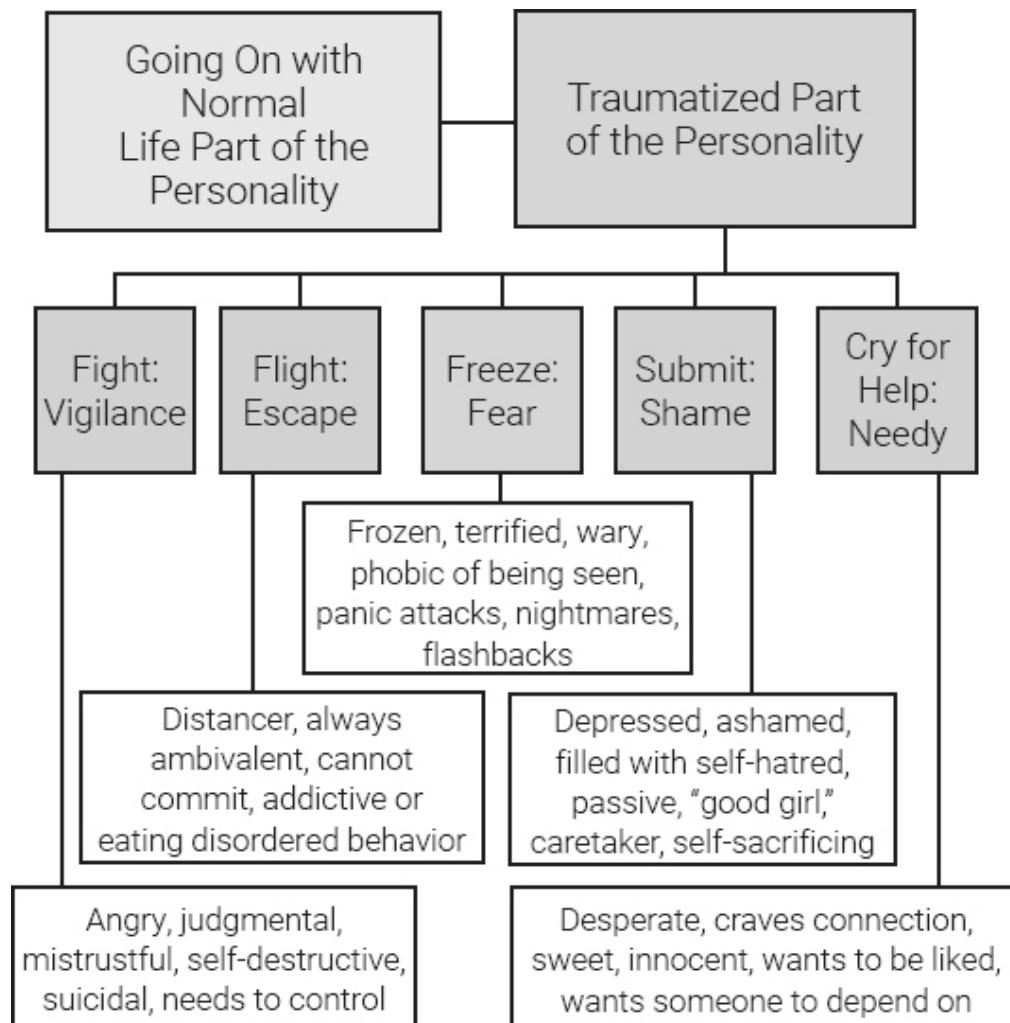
Going On with Normal Life Part of the Personality

Traumatized Part of the Personality

Fight: Vigilance

Flight: Escape

Freeze: Fear

Submit: Shame

Cry for Help: Needy

Frozen, terrified, wary, phobic of being seen, panic attacks, nightmares, flashbacks

Distancer, always ambivalent, cannot commit, addictive or eating disordered behavior

Depressed, ashamed, filled with self-hatred, passive, "good girl," caretaker, self-sacrificing

Angry, judgmental, mistrustful, self-destructive, suicidal, needs to control

Desperate, craves connection, sweet, innocent, wants to be liked, wants someone to depend on